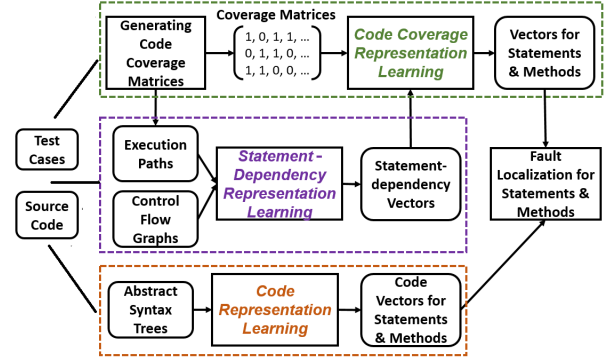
Coverage Matrices

Generating Code Coverage Matrices

1, 0, 1, 1, …
0, 1, 1, 0, …
1, 1, 0, 0, …

Code Coverage Representation Learning

Vectors for Statements & Methods

Test Cases

Source Code

Execution Paths

Control Flow Graphs

Statement - Dependency Representation Learning

Statement-dependency Vectors

Fault Localization for Statements & Methods

Abstract Syntax Trees

Code Representation Learning

Code Vectors for Statements & Methods